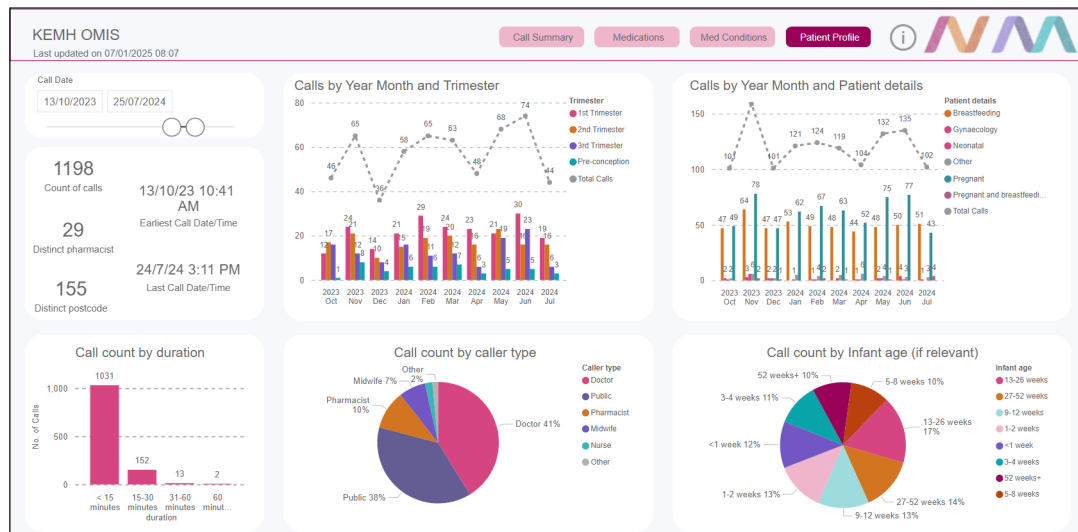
KEMH OMIS
Last updated on 07/01/2025 08:07

Call Summary | Medications | Med Conditions | Patient Profile

Call Date
13/10/2023 25/07/2024

1198
Count of calls

13/10/23 10:41 AM
Earliest Call Date/Time

29
Distinct pharmacist

24/7/24 3:11 PM
Last Call Date/Time

155
Distinct postcode

Calls by Year Month and Trimester

Trimester
1st Trimester
2nd Trimester
3rd Trimester
Pre-conception
Total Calls

80
60
40
20
0

46, 65, 38, 58, 65, 63, 48, 68, 74, 44
17, 24, 21, 14, 10, 21, 29, 19, 23, 21, 30, 19, 16

2023 Oct | 2023 Nov | 2023 Dec | 2024 Jan | 2024 Feb | 2024 Mar | 2024 Apr | 2024 May | 2024 Jun | 2024 Jul

Calls by Year Month and Patient details

Patient details
Breastfeeding
Gynaecology
Neonatal
Other
Pregnant
Pregnant and breastfeedi...
Total Calls

150
100
50
0

101, 159, 101, 121, 124, 119, 104, 132, 135, 102
47, 49, 64, 78, 47, 47, 53, 62, 48, 67, 49, 63, 44, 43, 48, 75, 51, 77, 43

2023 Oct | 2023 Nov | 2023 Dec | 2024 Jan | 2024 Feb | 2024 Mar | 2024 Apr | 2024 May | 2024 Jun | 2024 Jul

Call count by duration

No. of Calls
1,000
500
0

1031
152
13
2

< 15 minutes | 15-30 minutes | 31-60 minutes | 60 minut...
duration

Call count by caller type

Other 2%
Midwife 7%
Pharmacist 10%
Doctor 41%
Public 38%

Caller type
Doctor
Public
Pharmacist
Midwife
Nurse
Other

Call count by Infant age (if relevant)

52 weeks+ 10%
5-8 weeks 10%
3-4 weeks 11%
13-26 weeks 17%
<1 week 12%
1-2 weeks 13%
27-52 weeks 14%
9-12 weeks 13%

Infant age
13-26 weeks
27-52 weeks
9-12 weeks
1-2 weeks
<1 week
3-4 weeks
52 weeks+
5-8 weeks